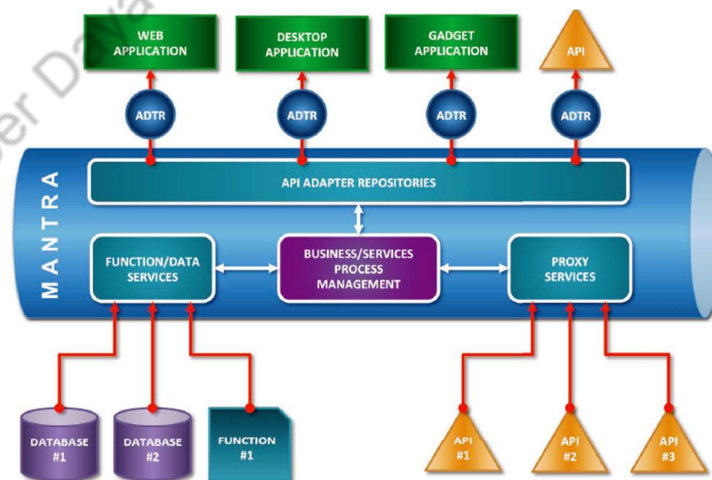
er Da

WEB APPLICATION

DESKTOP APPLICATION

GADGET APPLICATION

API

ADTR

ADTR

ADTR

ADTR

MANTRA

API ADAPTER REPOSITORIES

FUNCTION/DATA SERVICES

BUSINESS/SERVICES PROCESS MANAGEMENT

PROXY SERVICES

DATABASE #1

DATABASE #2

FUNCTION #1

API #1

API #2

API #3